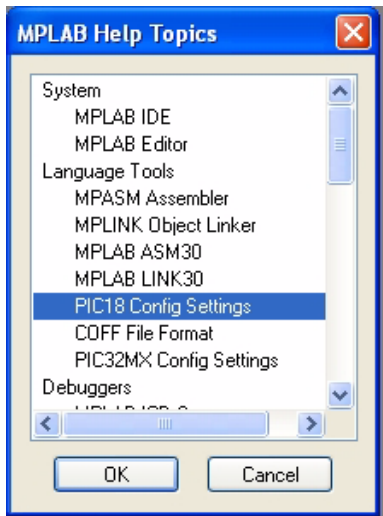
MPLAB Help Topics

System
MPLAB IDE
MPLAB Editor
Language Tools
MPASM Assembler
MPLINK Object Linker
MPLAB ASM30
MPLAB LINK30
PIC18 Config Settings
COFF File Format
PIC32MX Config Settings
Debuggers
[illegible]

OK
Cancel